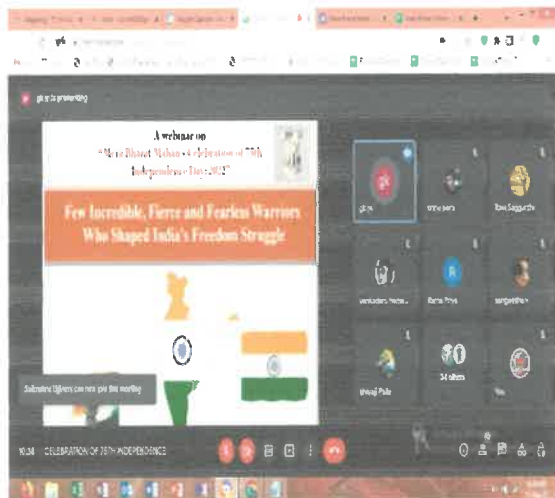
A webinar on
"Mera Bharat Mahan - Celebration of 75th Independence Day 2021"

Few Incredible, Fierce and Fearless Warriors Who Shaped India's Freedom Struggle

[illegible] is presenting

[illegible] can now join this meeting

10:34 CELEBRATION OF 75TH INDEPENDENCE

34 others